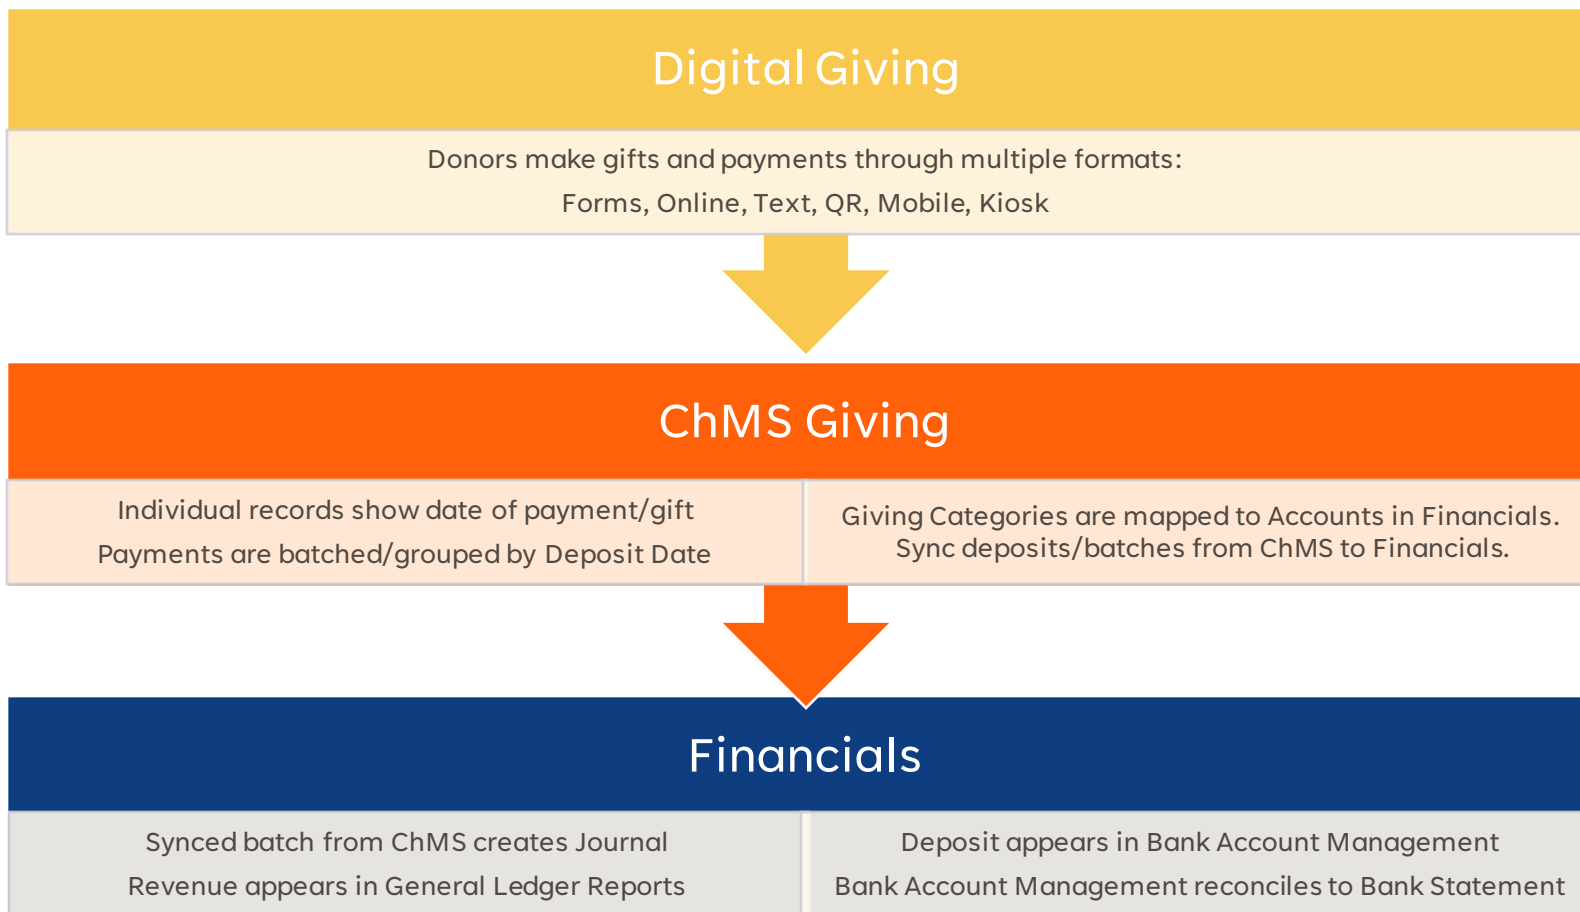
Digital Giving

Donors make gifts and payments through multiple formats:
Forms, Online, Text, QR, Mobile, Kiosk

ChMS Giving

Individual records show date of payment/gift
Payments are batched/grouped by Deposit Date

Giving Categories are mapped to Accounts in Financials.
Sync deposits/batches from ChMS to Financials.

Financials

Synced batch from ChMS creates Journal
Revenue appears in General Ledger Reports

Deposit appears in Bank Account Management
Bank Account Management reconciles to Bank Statement